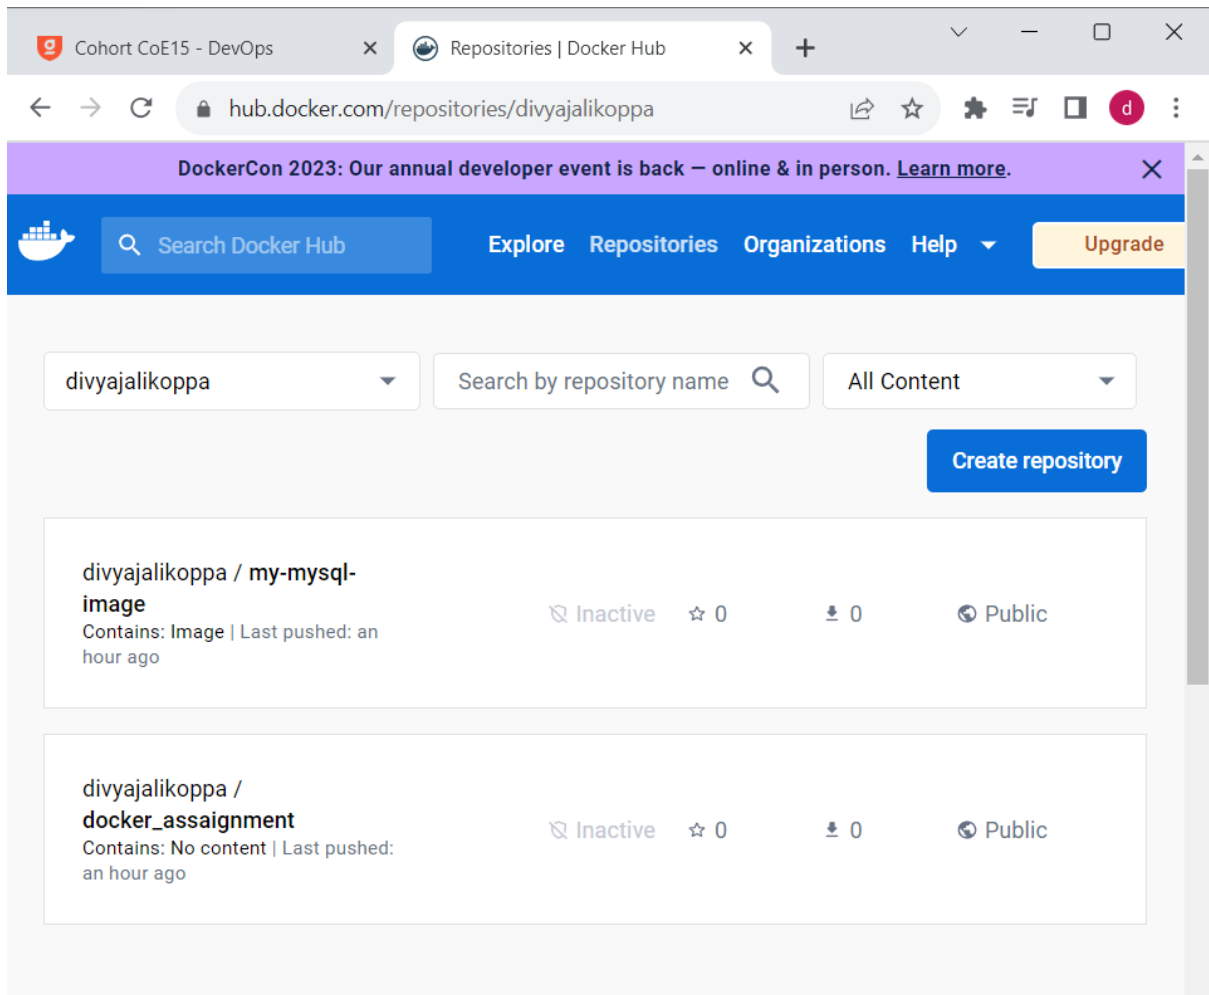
Cohort CoE15 - DevOps ×
Repositories | Docker Hub ×
+

hub.docker.com/repositories/divyajalikoppa

d

DockerCon 2023: Our annual developer event is back — online & in person. Learn more. ×

Search Docker Hub
Explore Repositories Organizations Help
Upgrade

divyajalikoppa
Search by repository name
All Content

Create repository

divyajalikoppa / my-mysql-image
Contains: Image | Last pushed: an hour ago
Inactive ☆ 0 0 Public

divyajalikoppa / docker_assaignment
Contains: No content | Last pushed: an hour ago
Inactive ☆ 0 0 Public